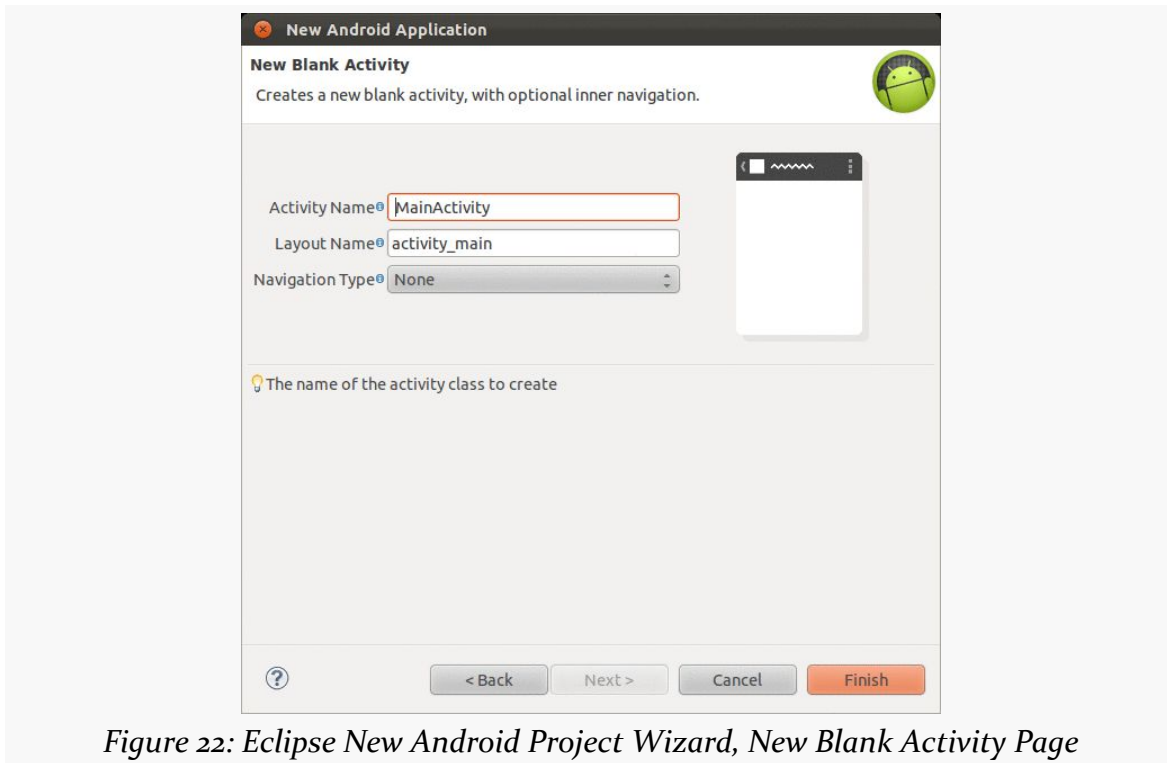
New Android Application

New Blank Activity

Creates a new blank activity, with optional inner navigation.

Activity Name MainActivity

Layout Name activity_main

Navigation Type None

The name of the activity class to create

?

< Back

Next >

Cancel

Finish

Figure 22: Eclipse New Android Project Wizard, New Blank Activity Page